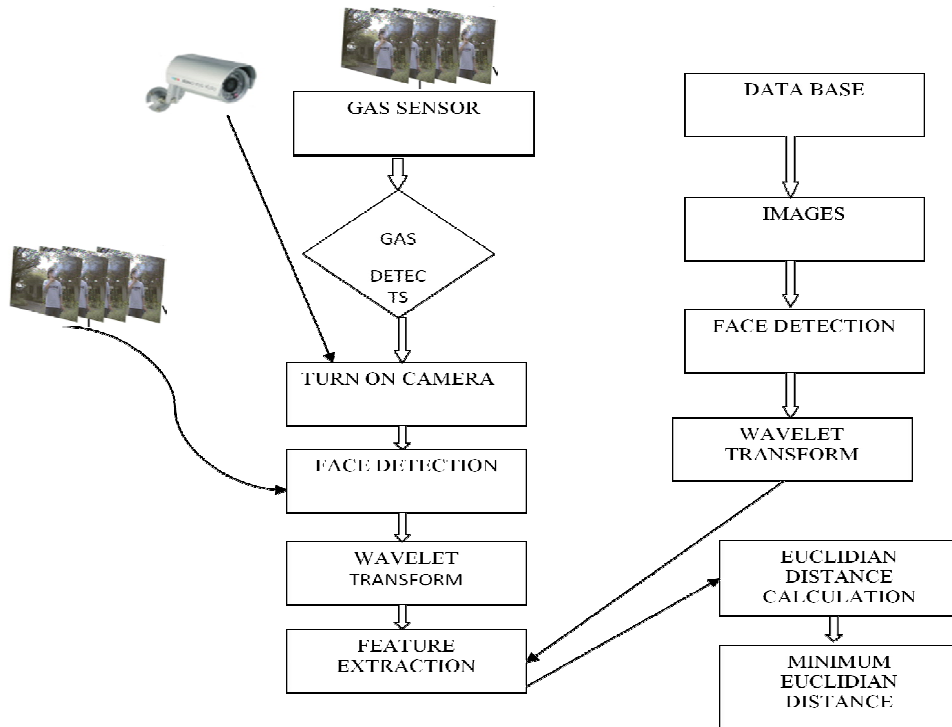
GAS SENSOR

GAS

DETEC TS

TURN ON CAMERA

FACE DETECTION

WAVELET TRANSFORM

FEATURE EXTRACTION

DATA BASE

IMAGES

FACE DETECTION

WAVELET TRANSFORM

EUCLIDIAN DISTANCE CALCULATION

MINIMUM EUCLIDIAN DISTANCE